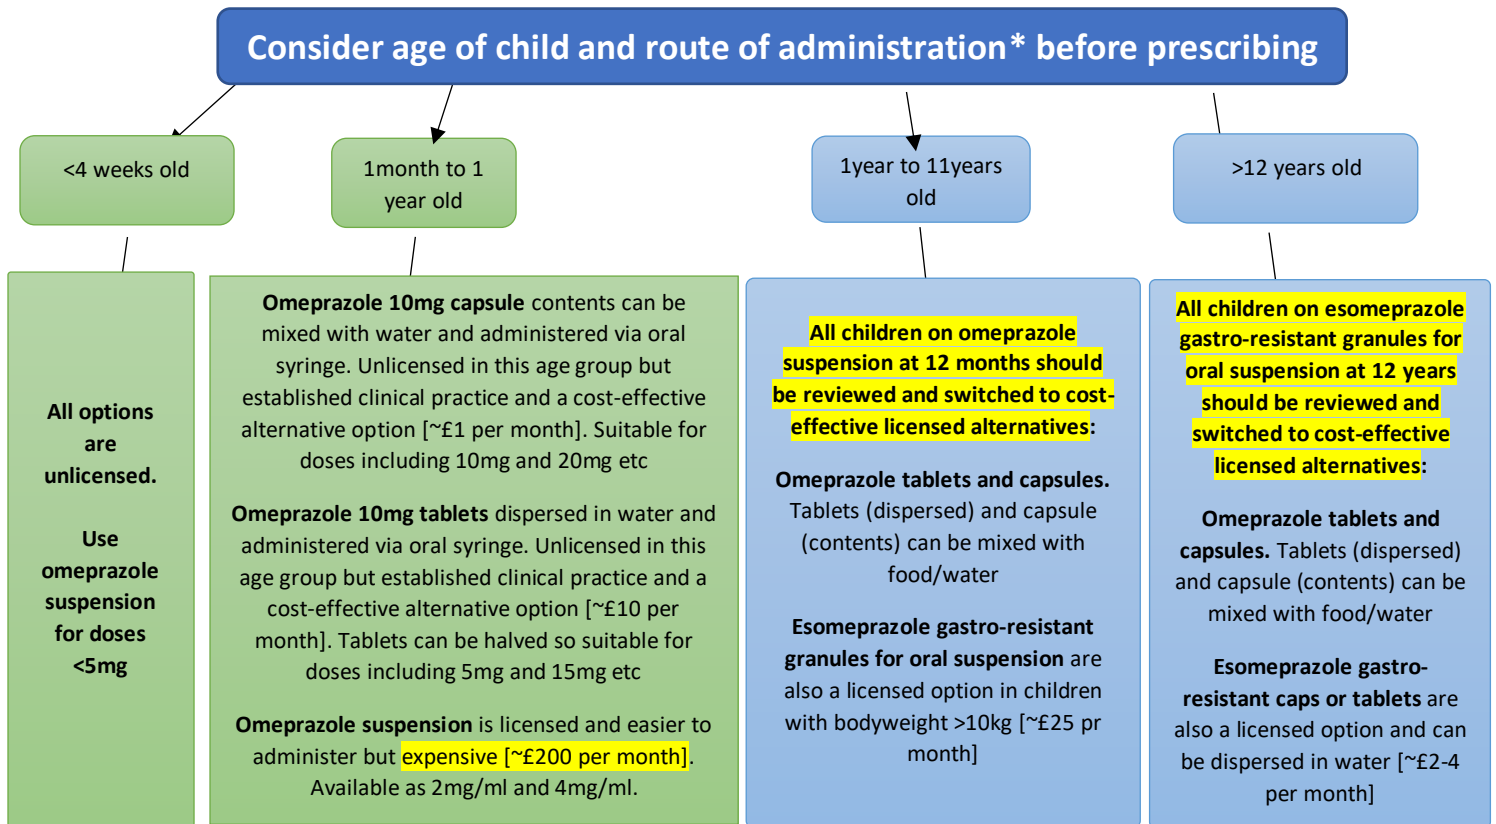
Consider age of child and route of administration* before prescribing

<4 weeks old

1month to 1 year old

1year to 11years old

>12 years old

All options are unlicensed.

Use omeprazole suspension for doses <5mg

Omeprazole 10mg capsule contents can be mixed with water and administered via oral syringe. Unlicensed in this age group but established clinical practice and a cost-effective alternative option [~£1 per month]. Suitable for doses including 10mg and 20mg etc

Omeprazole 10mg tablets dispersed in water and administered via oral syringe. Unlicensed in this age group but established clinical practice and a cost-effective alternative option [~£10 per month]. Tablets can be halved so suitable for doses including 5mg and 15mg etc

Omeprazole suspension is licensed and easier to administer but expensive [~£200 per month]. Available as 2mg/ml and 4mg/ml.

All children on omeprazole suspension at 12 months should be reviewed and switched to cost-effective licensed alternatives:

Omeprazole tablets and capsules. Tablets (dispersed) and capsule (contents) can be mixed with food/water

Esomeprazole gastro-resistant granules for oral suspension are also a licensed option in children with bodyweight >10kg [~£25 pr month]

All children on esomeprazole gastro-resistant granules for oral suspension at 12 years should be reviewed and switched to cost-effective licensed alternatives:

Omeprazole tablets and capsules. Tablets (dispersed) and capsule (contents) can be mixed with food/water

Esomeprazole gastro-resistant caps or tablets are also a licensed option and can be dispersed in water [~£2-4 per month]